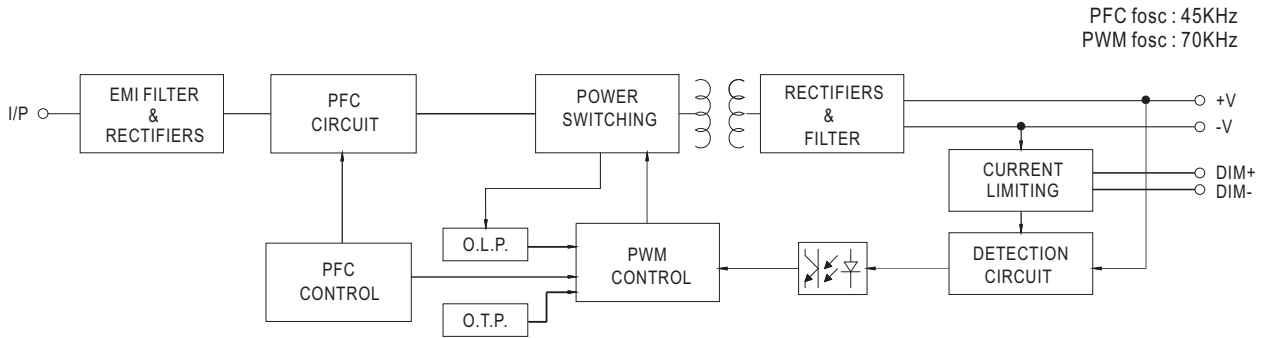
PFC fosc : 45KHz
PWM fosc : 70KHz

I/P

EMI FILTER & RECTIFIERS

PFC CIRCUIT

POWER SWITCHING

RECTIFIERS & FILTER

+V

-V

CURRENT LIMITING

DIM+

DIM-

O.L.P.

PWM CONTROL

DETECTION CIRCUIT

PFC CONTROL

O.T.P.